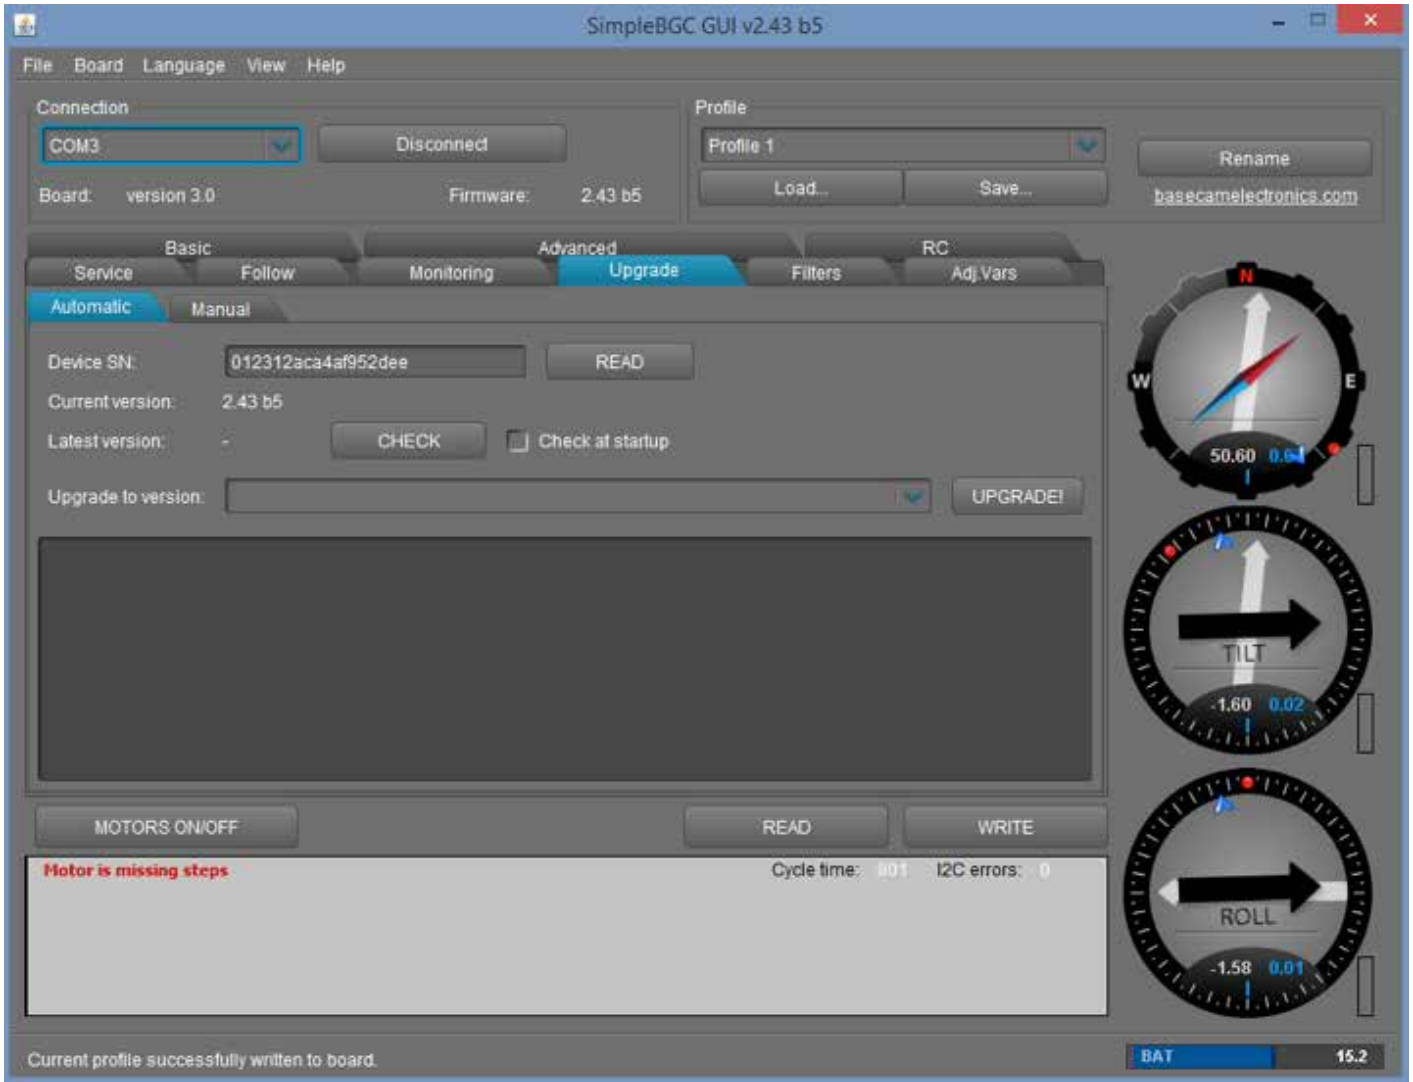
SimpleBGC GUI v2.43 b5

File Board Language View Help

Connection
COM3
Disconnect
Board: version 3.0
Firmware: 2.43 b5

Profile
Profile 1
Load...
Save...
Rename
basecamelectronics.com

Basic
Advanced
RC
Service
Follow
Monitoring
Upgrade
Filters
Adj.Vars

Automatic
Manual

Device SN: 012312aca4af952dee
READ
Current version: 2.43 b5
Latest version: -
CHECK
Check at startup
Upgrade to version:
UPGRADE!

N
W
E
50.60 0.04
TILT
-1.60 0.02
ROLL
-1.58 0.01

MOTORS ON/OFF
READ
WRITE

Motor is missing steps
Cycle time: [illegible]
I2C errors: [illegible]

Current profile successfully written to board.
BAT
15.2